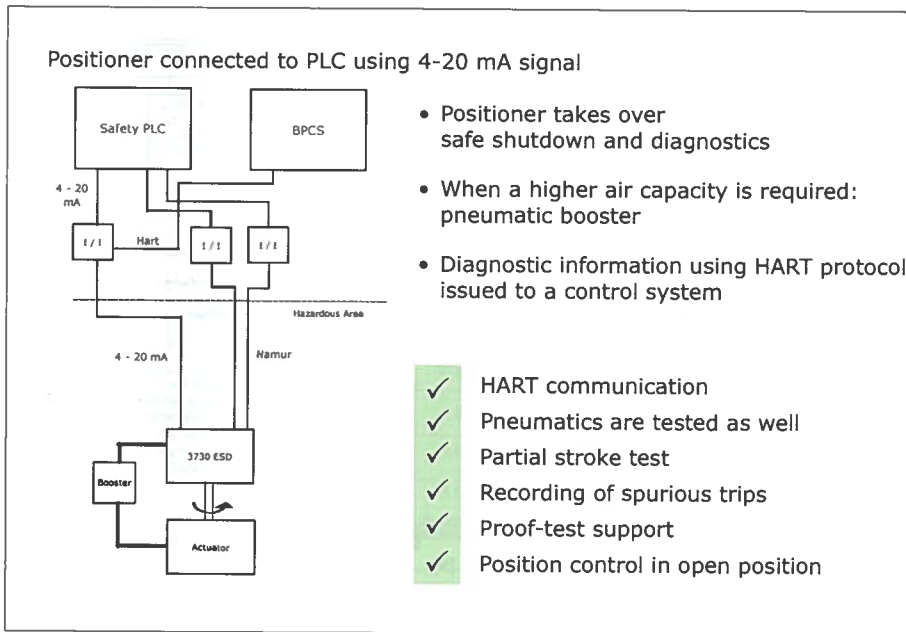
Positioner connected to PLC using 4-20 mA signal

Safety PLC

BPCS

4 - 20 mA

I / I

Hart

I / I

I / I

Hazardous Area

4 - 20 mA

Namur

3730 ESD

Booster

Actuator

• Positioner takes over safe shutdown and diagnostics

• When a higher air capacity is required: pneumatic booster

• Diagnostic information using HART protocol issued to a control system

✓ HART communication
✓ Pneumatics are tested as well
✓ Partial stroke test
✓ Recording of spurious trips
✓ Proof-test support
✓ Position control in open position